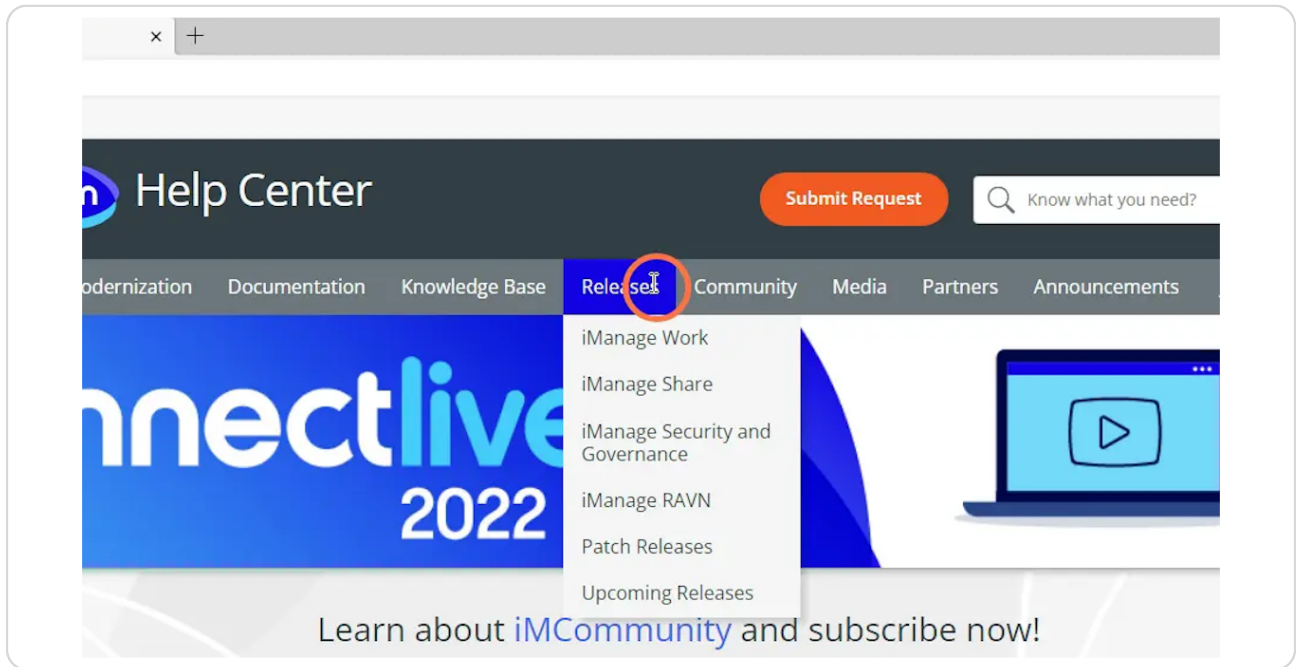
×
+

Help Center

Submit Request

Know what you need?

odernization Documentation Knowledge Base Releases Community Media Partners Announcements

iManage Work
iManage Share
iManage Security and Governance
iManage RAVN
Patch Releases
Upcoming Releases

nnectlive
2022

Learn about iMCommunity and subscribe now!